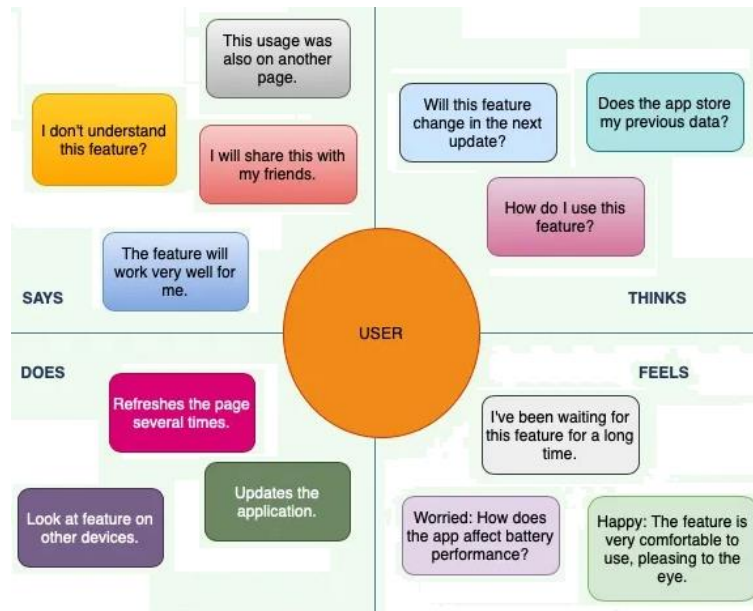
This usage was also on another page.

I don't understand this feature?

I will share this with my friends.

The feature will work very well for me.

SAYS

Will this feature change in the next update?

Does the app store my previous data?

How do I use this feature?

THINKS

USER

DOES

Refreshes the page several times.

Updates the application.

Look at feature on other devices.

FEELS

I've been waiting for this feature for a long time.

Worried: How does the app affect battery performance?

Happy: The feature is very comfortable to use, pleasing to the eye.